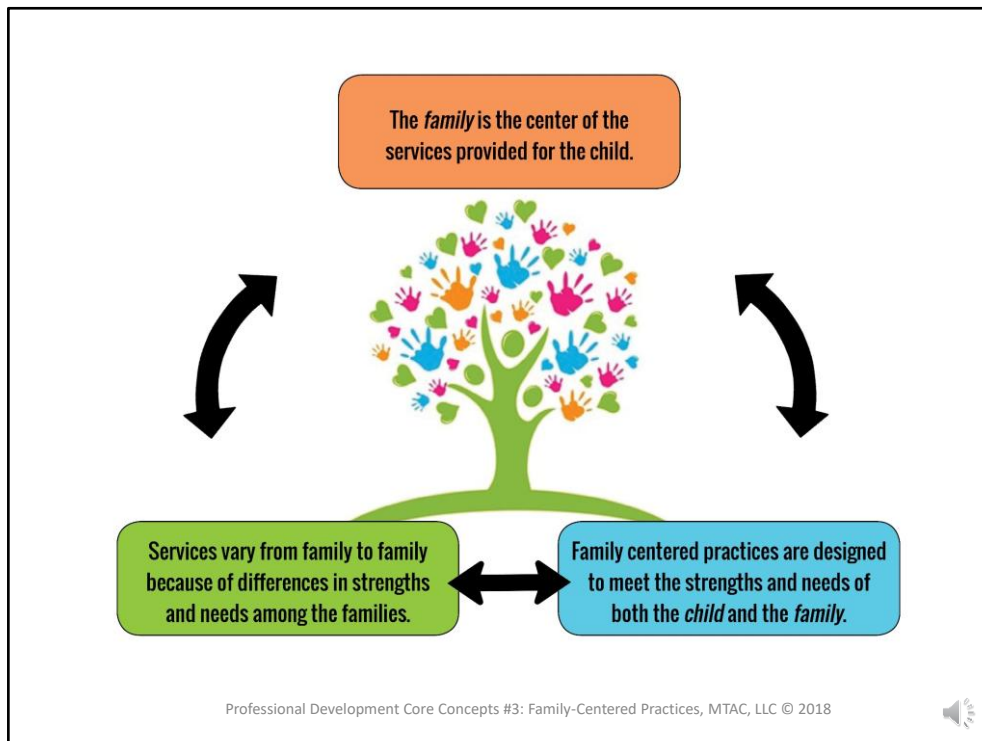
The *family* is the center of the services provided for the child.

Services vary from family to family because of differences in strengths and needs among the families.

Family centered practices are designed to meet the strengths and needs of both the *child* and the *family*.

Professional Development Core Concepts #3: Family-Centered Practices, MTAC, LLC © 2018